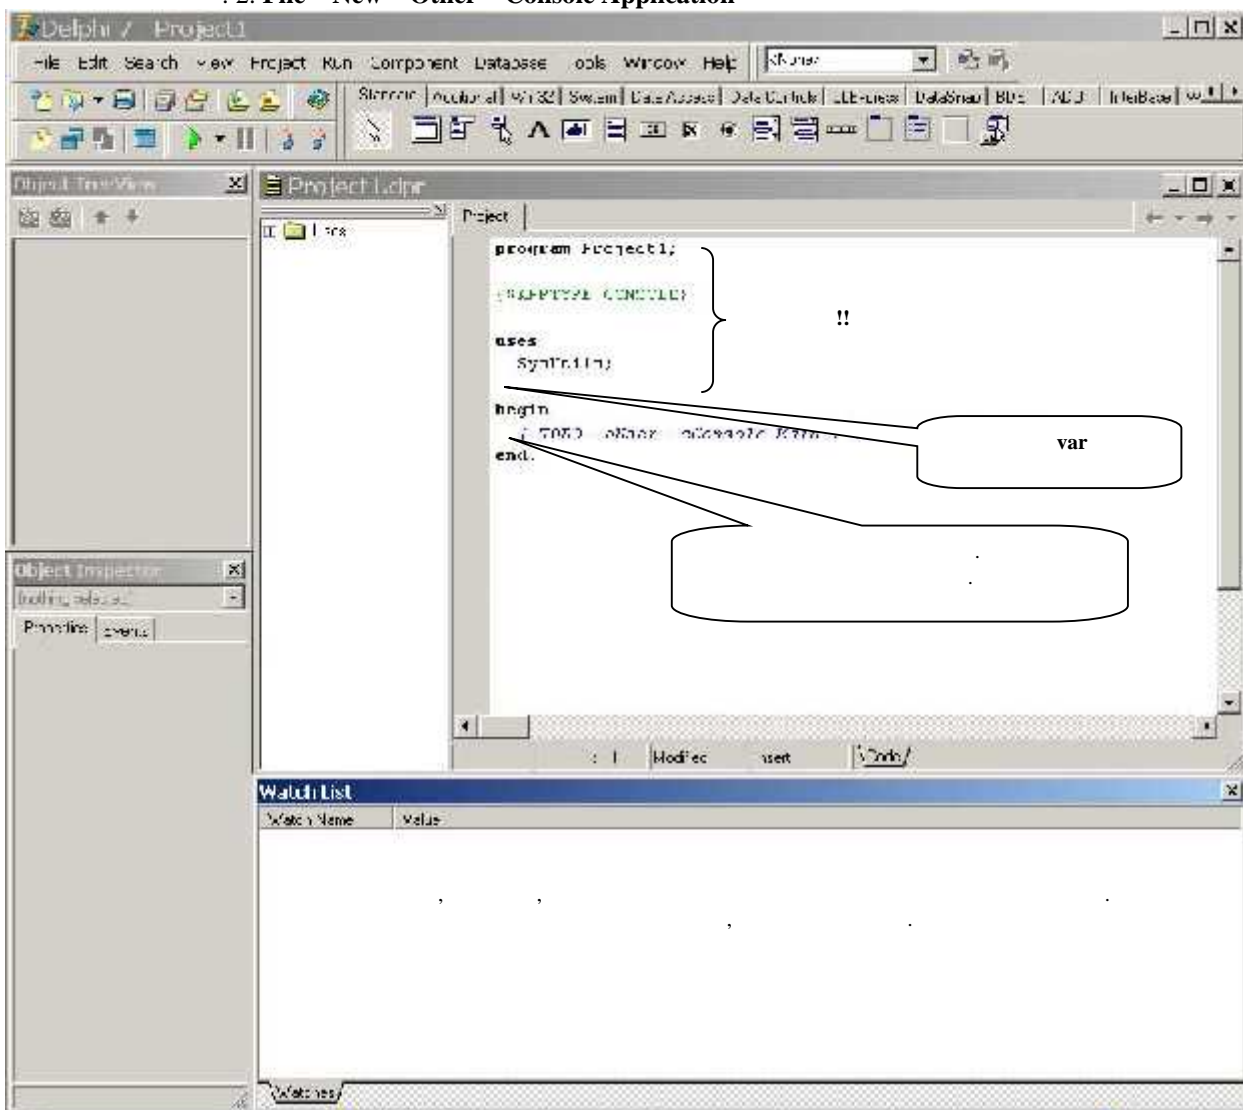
. 2. File – New – Other – Console Application

Delphi 7 Project1

File Edit Search View Project Run Component Database Tools Window Help

Standard Additional Win32 System Data Access Data Controls dbExpress DataSnap BDE ADO InterBase

Object TreeView

Project1.dpr

Files

Project

program Project1;

{$APPTYPE CONSOLE}

uses
  SysUtils;

begin
  { TODO -oUser -cConsole Main : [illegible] }
end.

!!

var

.
.

Object Inspector

[nothing selected]

Properties Events

1: 1 Modified Insert \Code/

Watch List

Watch Name Value

, , .
, .

\Watches/